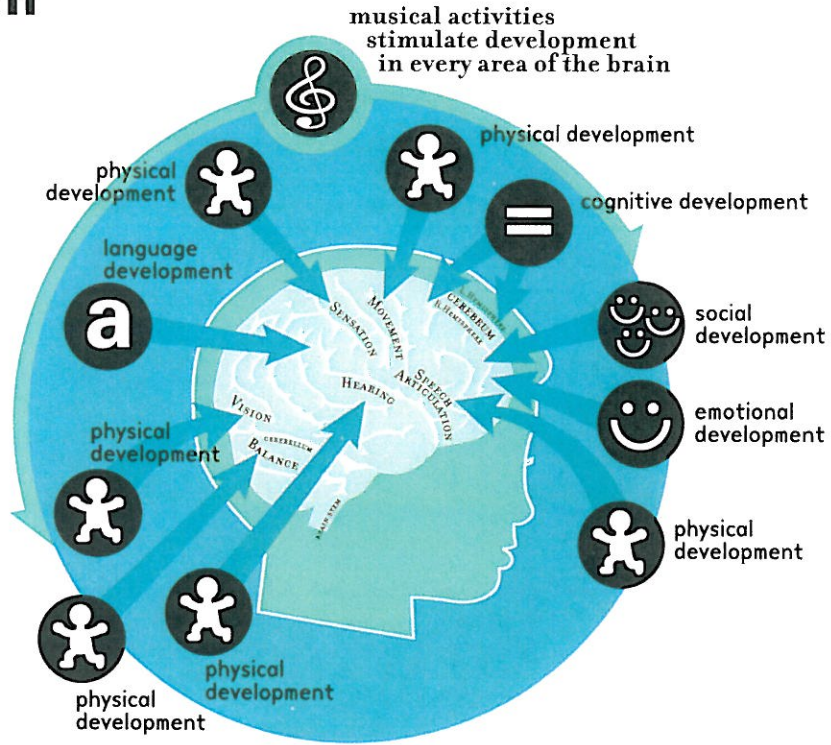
musical activities stimulate development in every area of the brain

physical development

physical development

cognitive development

language development

a

social development

emotional development

physical development

physical development

physical development

physical development

SENSATION

MOVEMENT

CEREBRUM

R. HEMISPHERE

SPEECH ARTICULATION

HEARING

VISION

BALANCE

CEREBELLUM

BRAIN STEM